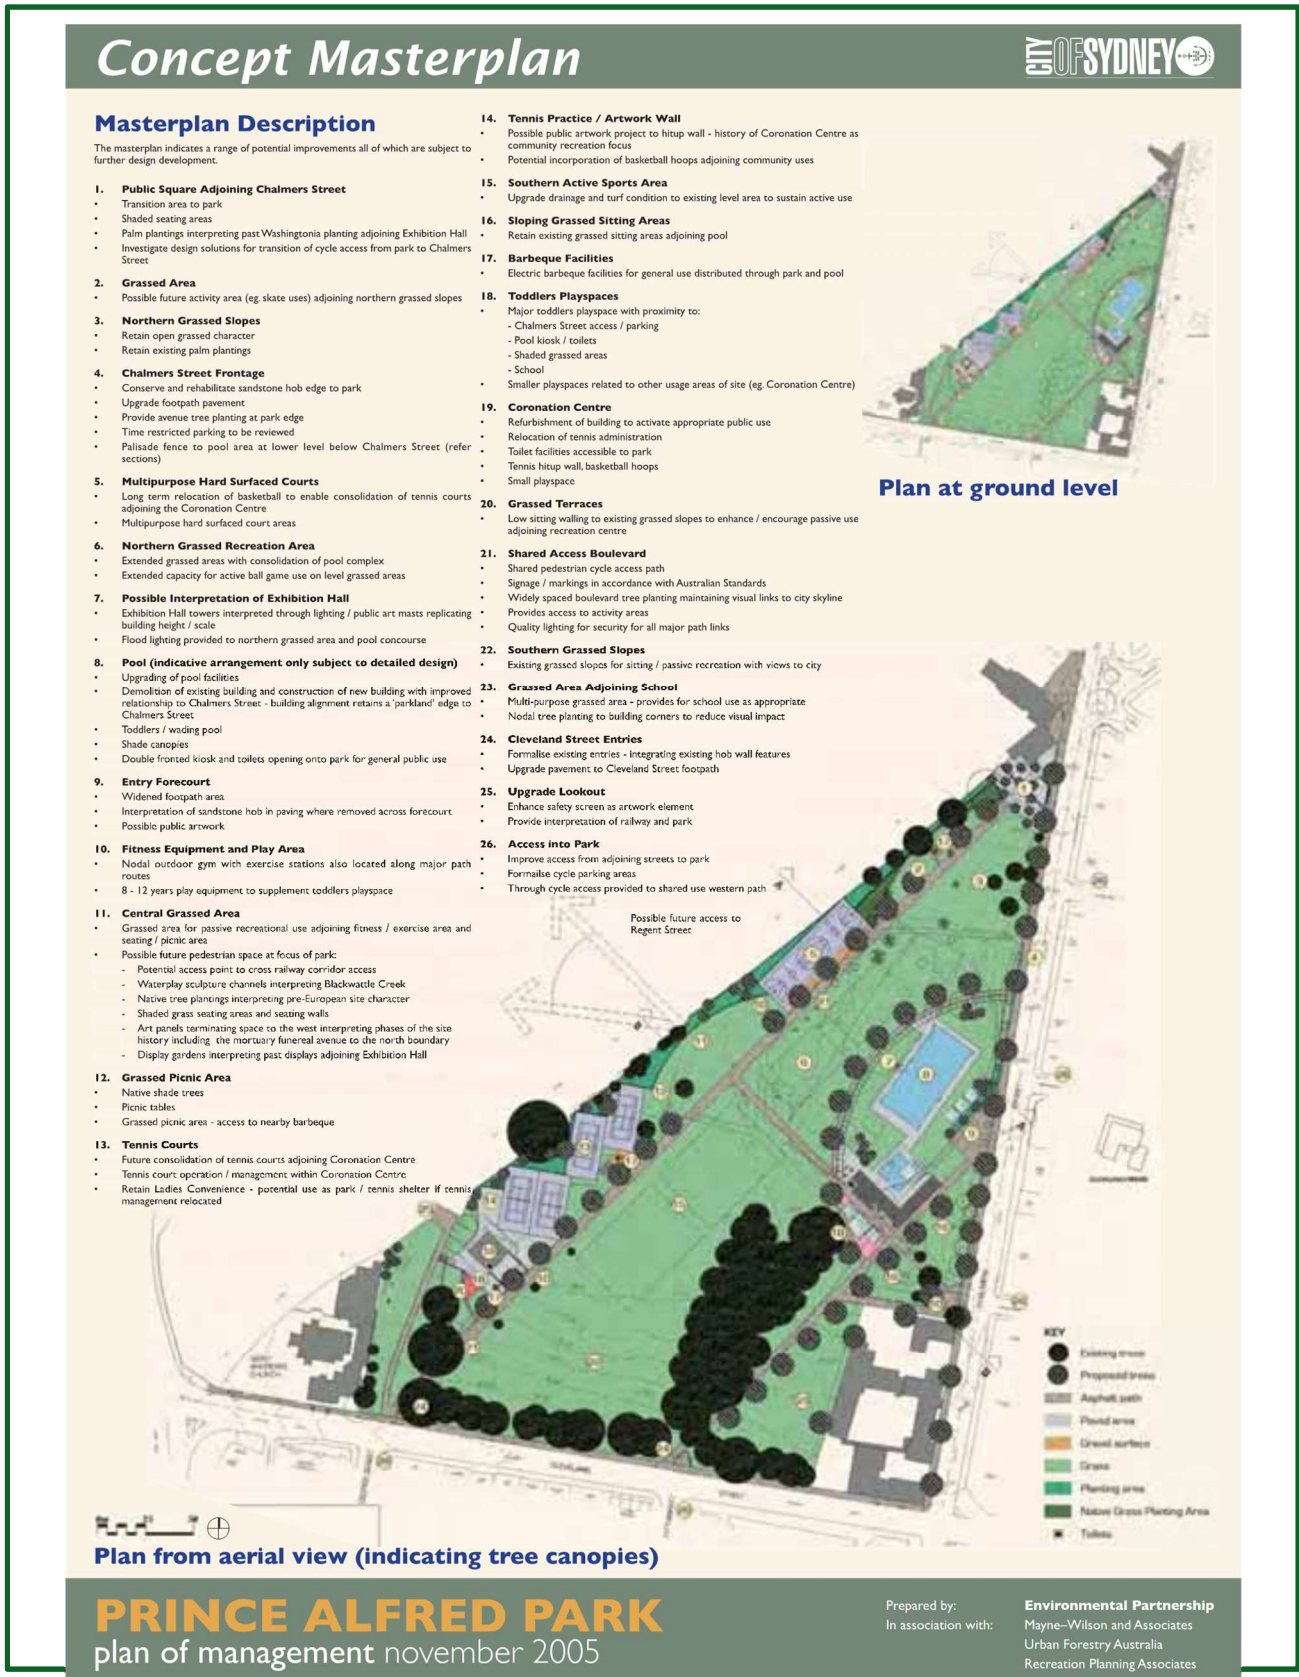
Concept Masterplan

CITY OF SYDNEY

Masterplan Description

The masterplan indicates a range of potential improvements all of which are subject to further design development.

1. Public Square Adjoining Chalmers Street
• Transition area to park
• Shaded seating areas
• Palm plantings interpreting past Washingtonia planting adjoining Exhibition Hall
• Investigate design solutions for transition of cycle access from park to Chalmers Street

2. Grassed Area
• Possible future activity area (eg. skate uses) adjoining northern grassed slopes

3. Northern Grassed Slopes
• Retain open grassed character
• Retain existing palm plantings

4. Chalmers Street Frontage
• Conserve and rehabilitate sandstone hob edge to park
• Upgrade footpath pavement
• Provide avenue tree planting at park edge
• Time restricted parking to be reviewed
• Palisade fence to pool area at lower level below Chalmers Street (refer sections)

5. Multipurpose Hard Surfaced Courts
• Long term relocation of basketball to enable consolidation of tennis courts adjoining the Coronation Centre
• Multipurpose hard surfaced court areas

6. Northern Grassed Recreation Area
• Extended grassed areas with consolidation of pool complex
• Extended capacity for active ball game use on level grassed areas

7. Possible Interpretation of Exhibition Hall
• Exhibition Hall towers interpreted through lighting / public art masts replicating building height / scale
• Flood lighting provided to northern grassed area and pool concourse

8. Pool (indicative arrangement only subject to detailed design)
• Upgrading of pool facilities
• Demolition of existing building and construction of new building with improved relationship to Chalmers Street - building alignment retains a 'parkland' edge to Chalmers Street
• Toddlers / wading pool
• Shade canopies
• Double fronted kiosk and toilets opening onto park for general public use

9. Entry Forecourt
• Widened footpath area
• Interpretation of sandstone hob in paving where removed across forecourt
• Possible public artwork

10. Fitness Equipment and Play Area
• Nodal outdoor gym with exercise stations also located along major path routes
• 8 - 12 years play equipment to supplement toddlers playspace

11. Central Grassed Area
• Grassed area for passive recreational use adjoining fitness / exercise area and seating / picnic area
• Possible future pedestrian space at focus of park:
- Potential access point to cross railway corridor access
- Waterplay sculpture channels interpreting Blackwattle Creek
- Native tree plantings interpreting pre-European site character
- Shaded grass seating areas and seating walls
- Art panels terminating space to the west interpreting phases of the site history including the mortuary funereal avenue to the north boundary
- Display gardens interpreting past displays adjoining Exhibition Hall

12. Grassed Picnic Area
• Native shade trees
• Picnic tables
• Grassed picnic area - access to nearby barbeque

13. Tennis Courts
• Future consolidation of tennis courts adjoining Coronation Centre
• Tennis court operation / management within Coronation Centre
• Retain Ladies Convenience - potential use as park / tennis shelter if tennis management relocated

14. Tennis Practice / Artwork Wall
• Possible public artwork project to hitup wall - history of Coronation Centre as community recreation focus
• Potential incorporation of basketball hoops adjoining community uses

15. Southern Active Sports Area
• Upgrade drainage and turf condition to existing level area to sustain active use

16. Sloping Grassed Sitting Areas
• Retain existing grassed sitting areas adjoining pool

17. Barbeque Facilities
• Electric barbeque facilities for general use distributed through park and pool

18. Toddlers Playspaces
• Major toddlers playspace with proximity to:
- Chalmers Street access / parking
- Pool kiosk / toilets
- Shaded grassed areas
- School
• Smaller playspaces related to other usage areas of site (eg. Coronation Centre)

19. Coronation Centre
• Refurbishment of building to activate appropriate public use
• Relocation of tennis administration
• Toilet facilities accessible to park
• Tennis hitup wall, basketball hoops
• Small playspace

20. Grassed Terraces
• Low sitting walling to existing grassed slopes to enhance / encourage passive use adjoining recreation centre

21. Shared Access Boulevard
• Shared pedestrian cycle access path
• Signage / markings in accordance with Australian Standards
• Widely spaced boulevard tree planting maintaining visual links to city skyline
• Provides access to activity areas
• Quality lighting for security for all major path links

22. Southern Grassed Slopes
• Existing grassed slopes for sitting / passive recreation with views to city

23. Grassed Area Adjoining School
• Multi-purpose grassed area - provides for school use as appropriate
• Nodal tree planting to building corners to reduce visual impact

24. Cleveland Street Entries
• Formalise existing entries - integrating existing hob wall features
• Upgrade pavement to Cleveland Street footpath

25. Upgrade Lookout
• Enhance safety screen as artwork element
• Provide interpretation of railway and park

26. Access into Park
• Improve access from adjoining streets to park
• Formailse cycle parking areas
• Through cycle access provided to shared use western path

Possible future access to Regent Street

Plan at ground level

KEY
Existing trees
Proposed trees
Asphalt path
Paved area
Gravel surface
Grass
Planting area
Native Grass Planting Area
Toilets

Plan from aerial view (indicating tree canopies)

PRINCE ALFRED PARK
plan of management november 2005

Prepared by: Environmental Partnership
In association with: Mayne–Wilson and Associates
Urban Forestry Australia
Recreation Planning Associates